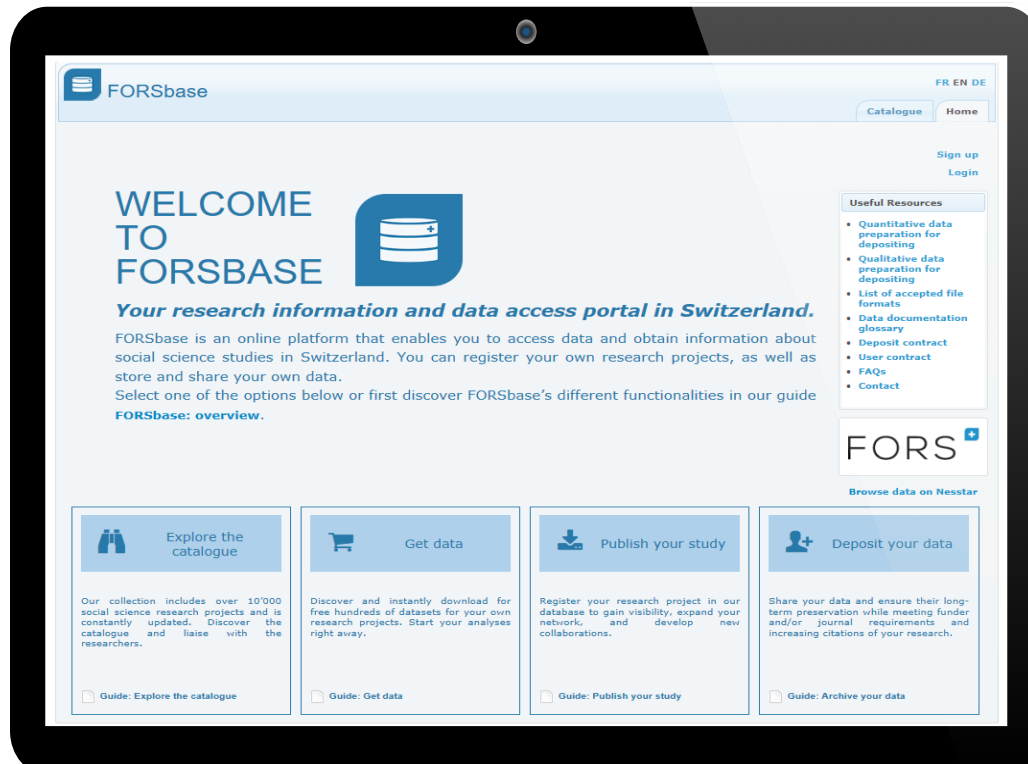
FORSbase

FR EN DE

Catalogue Home

Sign up
Login

WELCOME TO FORSBASE

Your research information and data access portal in Switzerland.

FORSbase is an online platform that enables you to access data and obtain information about social science studies in Switzerland. You can register your own research projects, as well as store and share your own data.
Select one of the options below or first discover FORSbase's different functionalities in our guide **FORSbase: overview**.

Useful Resources
- Quantitative data preparation for depositing
- Qualitative data preparation for depositing
- List of accepted file formats
- Data documentation glossary
- Deposit contract
- User contract
- FAQs
- Contact

FORS

Browse data on Nesstar

Explore the catalogue

Our collection includes over 10'000 social science research projects and is constantly updated. Discover the catalogue and liaise with the researchers.

Guide: Explore the catalogue

Get data

Discover and instantly download for free hundreds of datasets for your own research projects. Start your analyses right away.

Guide: Get data

Publish your study

Register your research project in our database to gain visibility, expand your network, and develop new collaborations.

Guide: Publish your study

Deposit your data

Share your data and ensure their long-term preservation while meeting funder and/or journal requirements and increasing citations of your research.

Guide: Archive your data